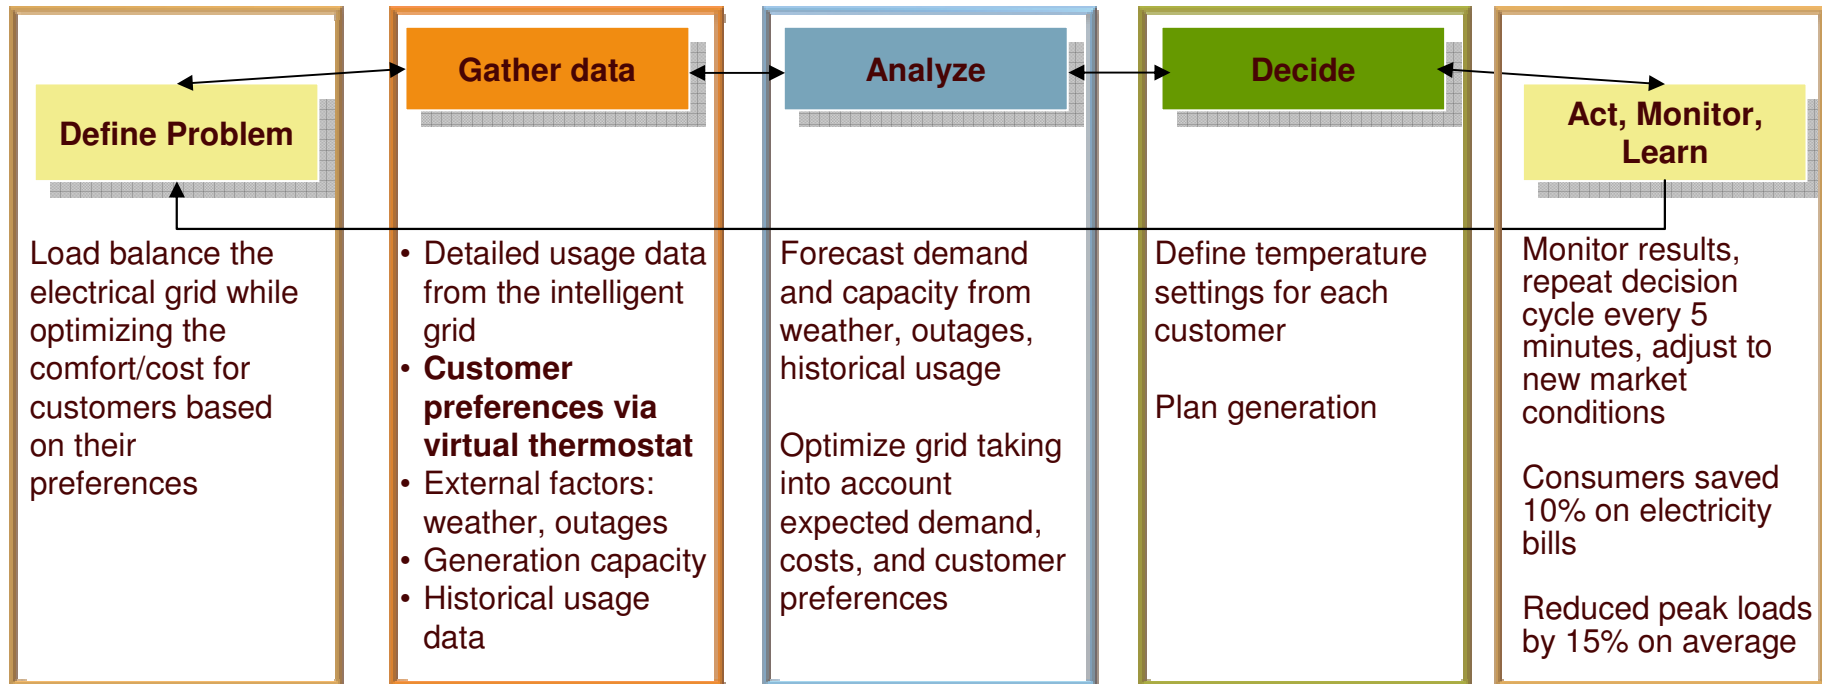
Define Problem

Load balance the electrical grid while optimizing the comfort/cost for customers based on their preferences

Gather data

• Detailed usage data from the intelligent grid
• **Customer preferences via virtual thermostat**
• External factors: weather, outages
• Generation capacity
• Historical usage data

Analyze

Forecast demand and capacity from weather, outages, historical usage

Optimize grid taking into account expected demand, costs, and customer preferences

Decide

Define temperature settings for each customer

Plan generation

Act, Monitor, Learn

Monitor results, repeat decision cycle every 5 minutes, adjust to new market conditions

Consumers saved 10% on electricity bills

Reduced peak loads by 15% on average